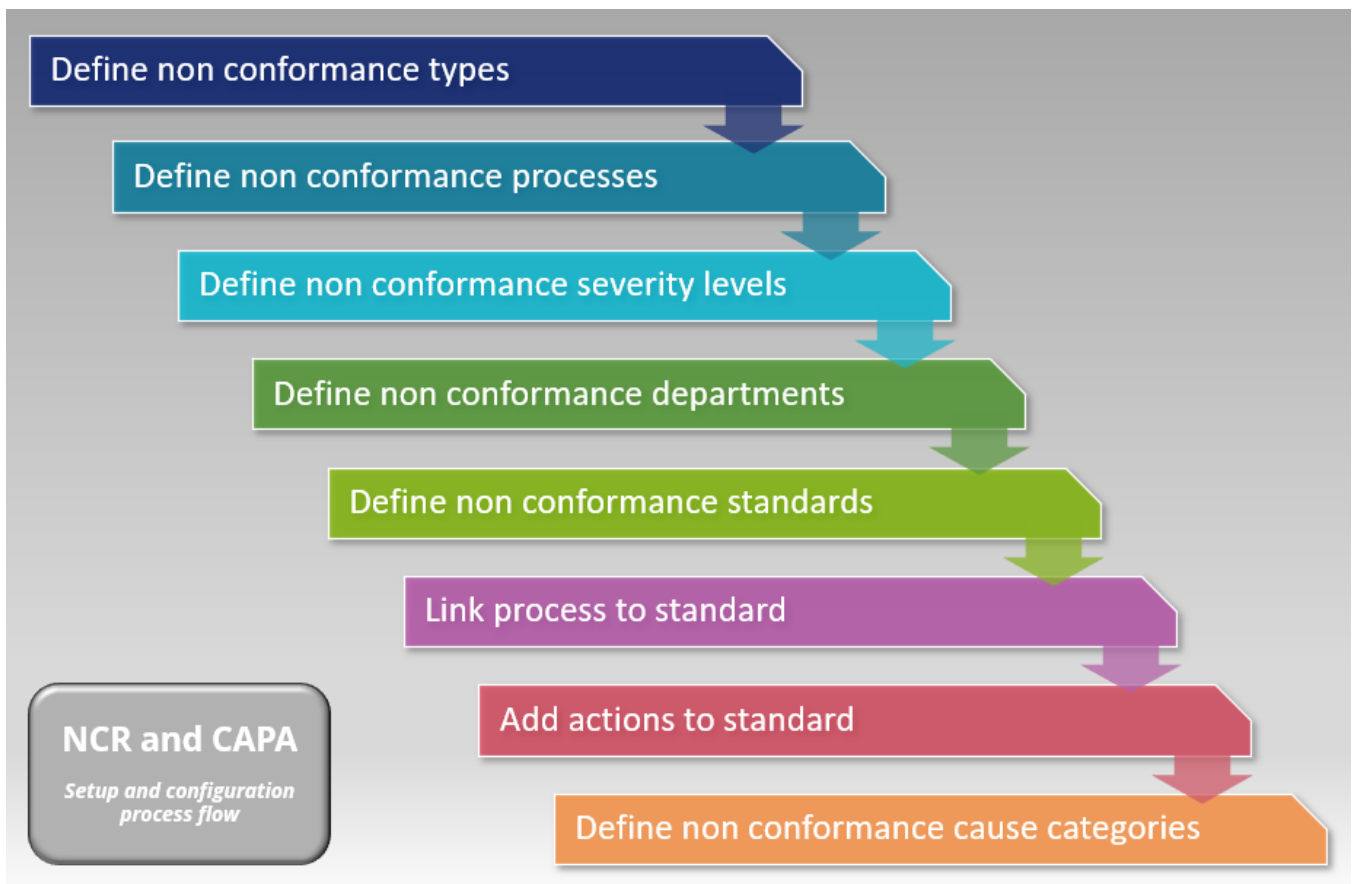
Define non conformance types

Define non conformance processes

Define non conformance severity levels

Define non conformance departments

Define non conformance standards

Link process to standard

Add actions to standard

Define non conformance cause categories

NCR and CAPA

Setup and configuration process flow